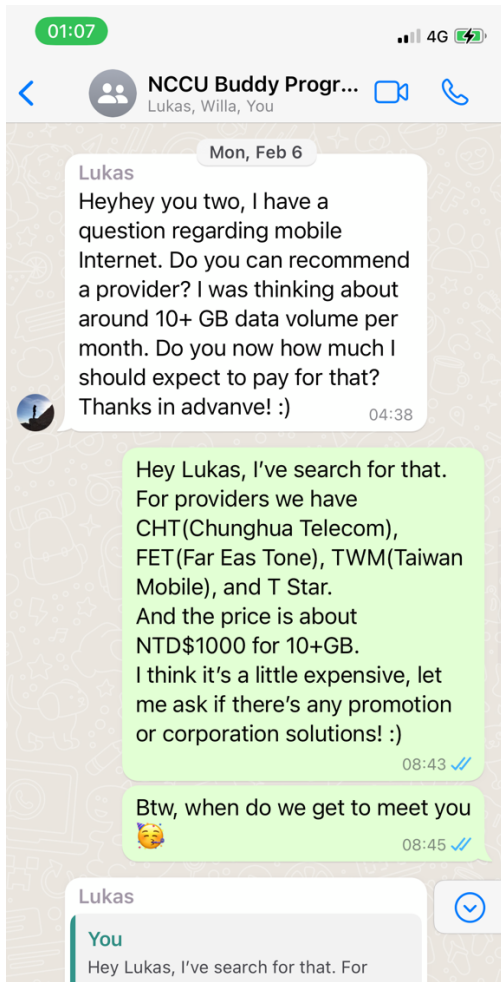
01:07

4G

NCCU Buddy Progr...
Lukas, Willa, You

Mon, Feb 6

Lukas
Heyhey you two, I have a question regarding mobile Internet. Do you can recommend a provider? I was thinking about around 10+ GB data volume per month. Do you now how much I should expect to pay for that? Thanks in advanve! :)
04:38

Hey Lukas, I've search for that.
For providers we have CHT(Chunghua Telecom), FET(Far Eas Tone), TWM(Taiwan Mobile), and T Star.
And the price is about NTD$1000 for 10+GB.
I think it's a little expensive, let me ask if there's any promotion or corporation solutions! :)
08:43

Btw, when do we get to meet you 🥳
08:45

Lukas
You
Hey Lukas, I've search for that. For